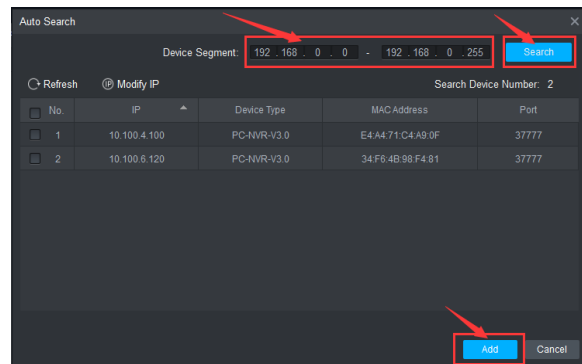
Auto Search

Device Segment: 192 . 168 . 0 . 0 - 192 . 168 . 0 . 255

Search

Refresh Modify IP

Search Device Number: 2

| No. | IP | Device Type | MAC Address | Port |
|---|---|---|---|---|
| 1 | 10.100.4.100 | PC-NVR-V3.0 | E4:A4:71:C4:A9:0F | 37777 |
| 2 | 10.100.6.120 | PC-NVR-V3.0 | 34:F6:4B:98:F4:81 | 37777 |

Add Cancel